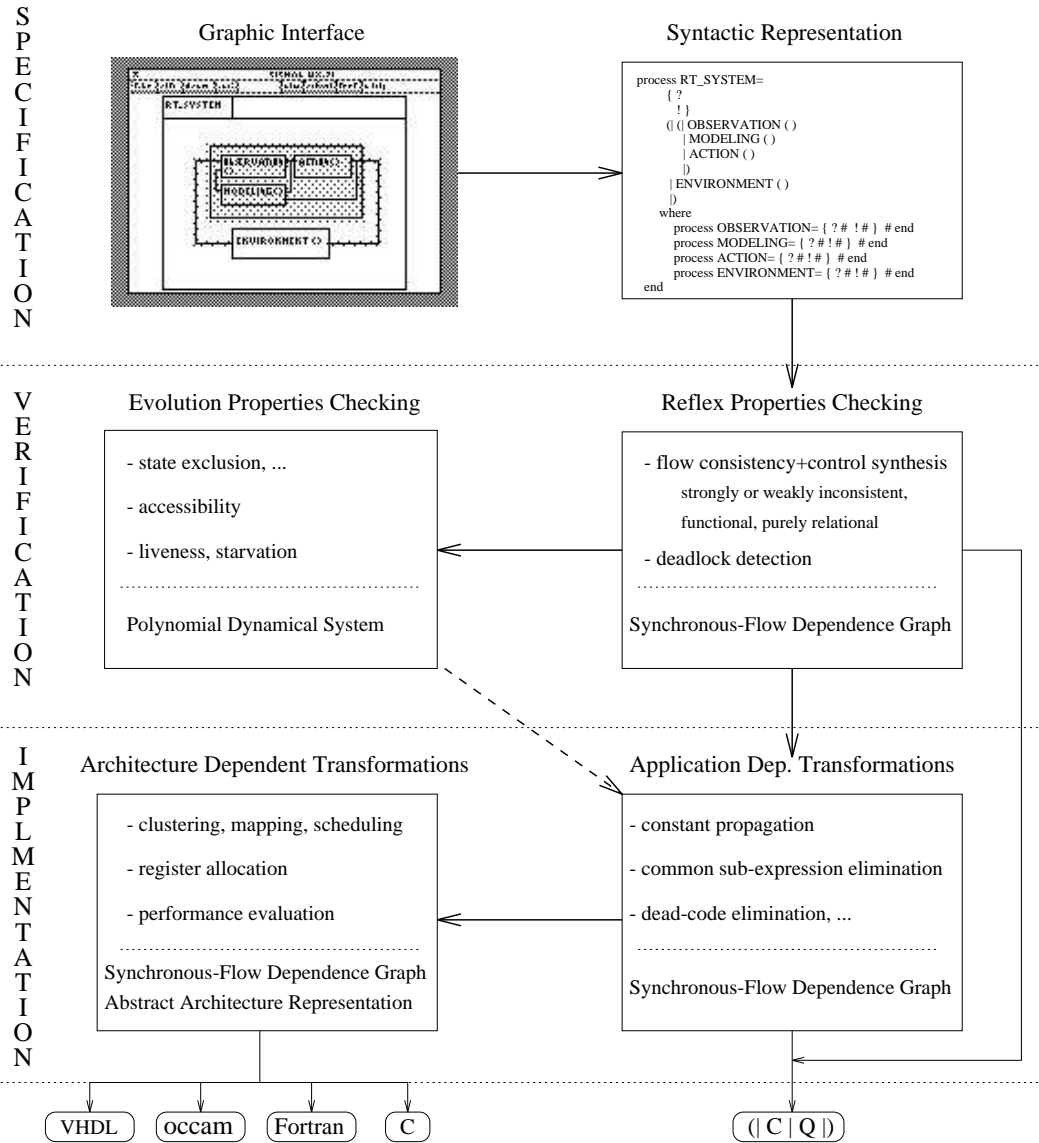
S
P
E
C
I
F
I
C
A
T
I
O
N

Graphic Interface

SIGNAL UX.71

RT_SYSTEM

OBSERVATION() ACTION()
MODELING()

ENVIRONMENT()

Syntactic Representation

process RT_SYSTEM=
{ ?
! }
(| (| OBSERVATION ( )
| MODELING ( )
| ACTION ( )
|)
| ENVIRONMENT ( )
|)
where
process OBSERVATION= { ? # ! # } # end
process MODELING= { ? # ! # } # end
process ACTION= { ? # ! # } # end
process ENVIRONMENT= { ? # ! # } # end
end

V
E
R
I
F
I
C
A
T
I
O
N

Evolution Properties Checking

- state exclusion, ...

- accessibility

- liveness, starvation

Polynomial Dynamical System

Reflex Properties Checking

- flow consistency+control synthesis
strongly or weakly inconsistent,
functional, purely relational

- deadlock detection

Synchronous-Flow Dependence Graph

I
M
P
L
M
E
N
T
A
T
I
O
N

Architecture Dependent Transformations

- clustering, mapping, scheduling

- register allocation

- performance evaluation

Synchronous-Flow Dependence Graph
Abstract Architecture Representation

Application Dep. Transformations

- constant propagation

- common sub-expression elimination

- dead-code elimination, ...

Synchronous-Flow Dependence Graph

VHDL

occam

Fortran

C

(| C | Q |)